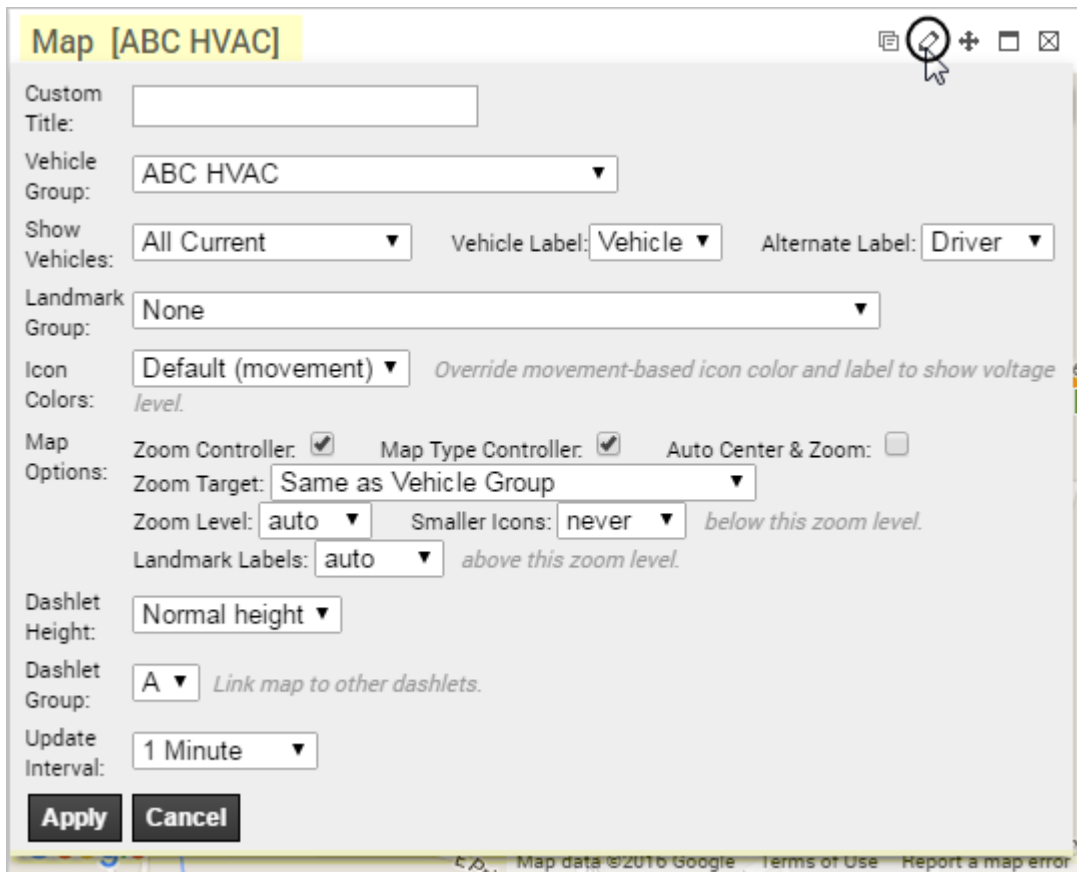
Map [ABC HVAC]

Custom Title:

Vehicle Group: ABC HVAC ▼

Show Vehicles: All Current ▼ Vehicle Label: Vehicle ▼ Alternate Label: Driver ▼

Landmark Group: None ▼

Icon Colors: Default (movement) ▼ Override movement-based icon color and label to show voltage level.

Map Options: Zoom Controller: Map Type Controller: Auto Center & Zoom:
Zoom Target: Same as Vehicle Group ▼
Zoom Level: auto ▼ Smaller Icons: never ▼ below this zoom level.
Landmark Labels: auto ▼ above this zoom level.

Dashlet Height: Normal height ▼

Dashlet Group: A ▼ Link map to other dashlets.

Update Interval: 1 Minute ▼

Apply Cancel

Map data ©2016 Google Terms of Use Report a map error